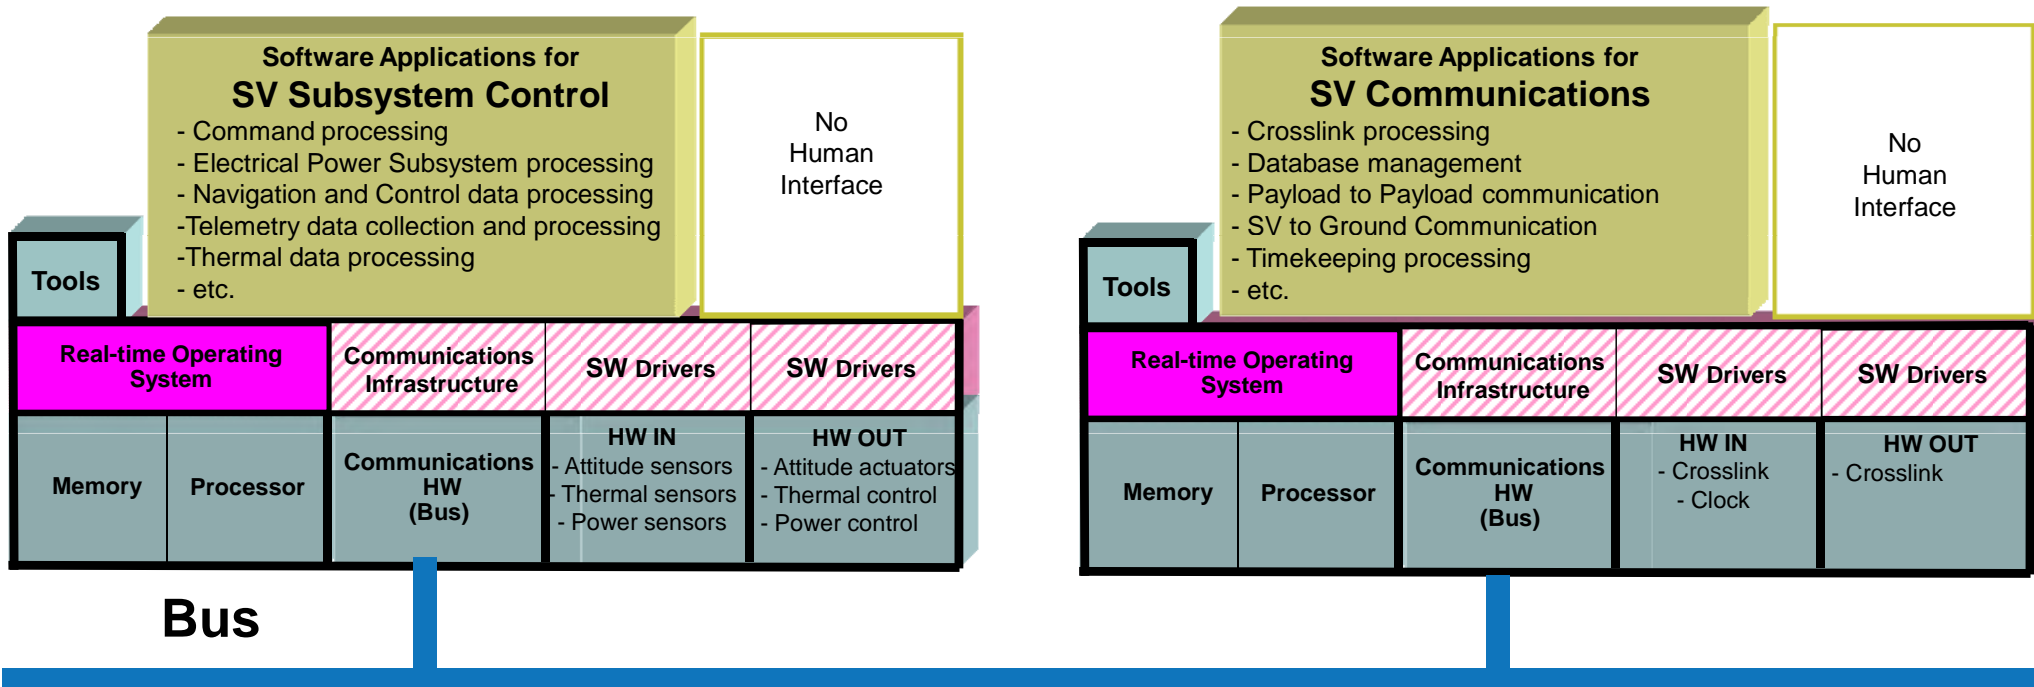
Software Applications for
SV Subsystem Control
- Command processing
- Electrical Power Subsystem processing
- Navigation and Control data processing
-Telemetry data collection and processing
-Thermal data processing
- etc.

No Human Interface

Tools

Real-time Operating System

Communications Infrastructure

SW Drivers

SW Drivers

Memory

Processor

Communications HW (Bus)

HW IN
- Attitude sensors
- Thermal sensors
- Power sensors

HW OUT
- Attitude actuators
- Thermal control
- Power control

Bus

Software Applications for
SV Communications
- Crosslink processing
- Database management
- Payload to Payload communication
- SV to Ground Communication
- Timekeeping processing
- etc.

No Human Interface

Tools

Real-time Operating System

Communications Infrastructure

SW Drivers

SW Drivers

Memory

Processor

Communications HW (Bus)

HW IN
- Crosslink
- Clock

HW OUT
- Crosslink